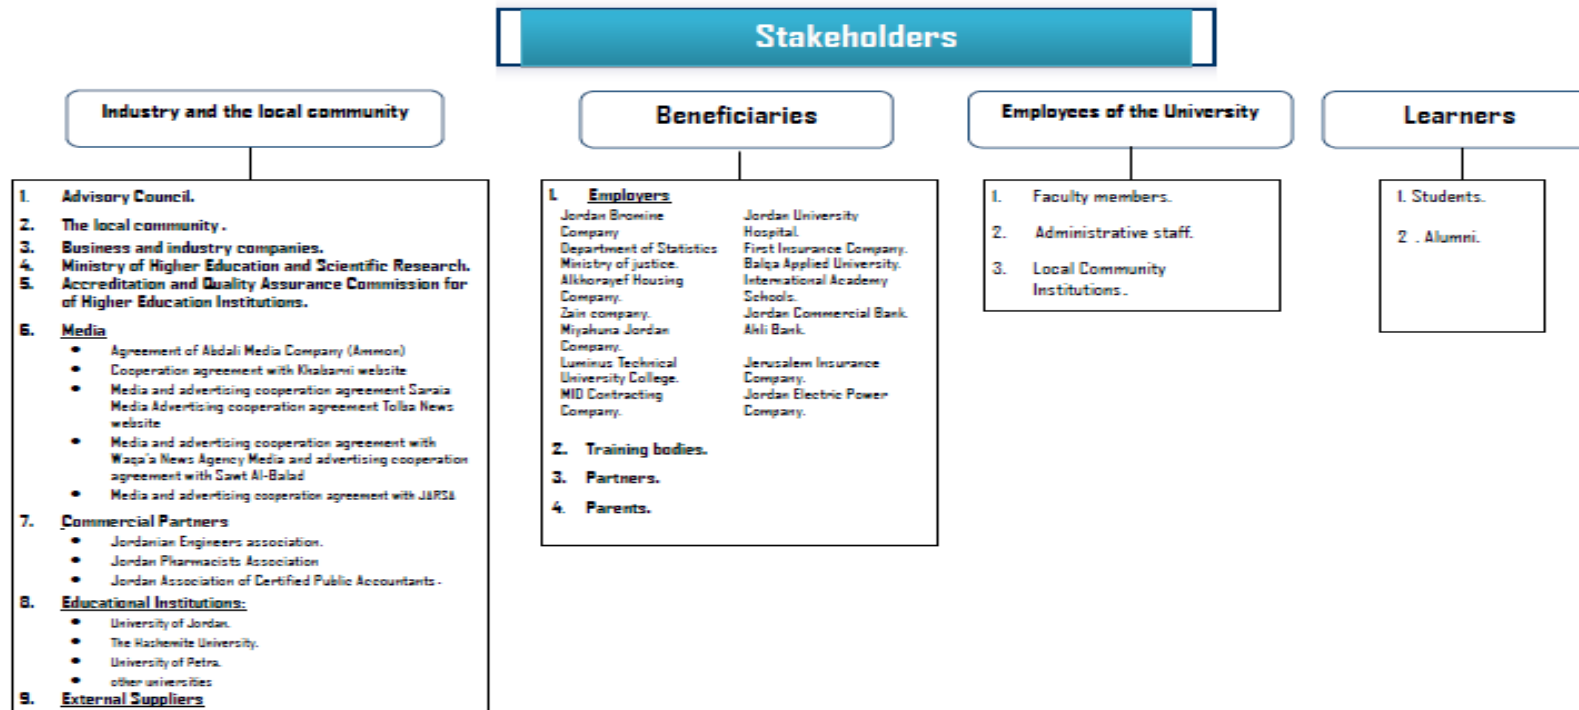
Stakeholders

Industry and the local community

1. Advisory Council.
2. The local community.
3. Business and industry companies.
4. Ministry of Higher Education and Scientific Research.
5. Accreditation and Quality Assurance Commission for of Higher Education Institutions.
6. Media
- Agreement of Abdali Media Company (Ammon)
- Cooperation agreement with Khabarni website
- Media and advertising cooperation agreement Saraia Media Advertising cooperation agreement Tolba News website
- Media and advertising cooperation agreement with Waqa'a News Agency Media and advertising cooperation agreement with Sawt Al-Balad
- Media and advertising cooperation agreement with JARSA
7. Commercial Partners
- Jordanian Engineers association.
- Jordan Pharmacists Association
- Jordan Association of Certified Public Accountants.
8. Educational Institutions:
- University of Jordan.
- The Hashemite University.
- University of Petra.
- other universities
9. External Suppliers

Beneficiaries

1. Employers
Jordan Bromine Company
Department of Statistics
Ministry of justice.
Alkhorayef Housing Company.
Zain company.
Miyahuna Jordan Company.
Luminus Technical University College.
MID Contracting Company.
Jordan University Hospital.
First Insurance Company.
Balqa Applied University.
International Academy Schools.
Jordan Commercial Bank.
Ahli Bank.
Jerusalem Insurance Company.
Jordan Electric Power Company.
2. Training bodies.
3. Partners.
4. Parents.

Employees of the University

1. Faculty members.
2. Administrative staff.
3. Local Community Institutions.

Learners

1. Students.
2 . Alumni.